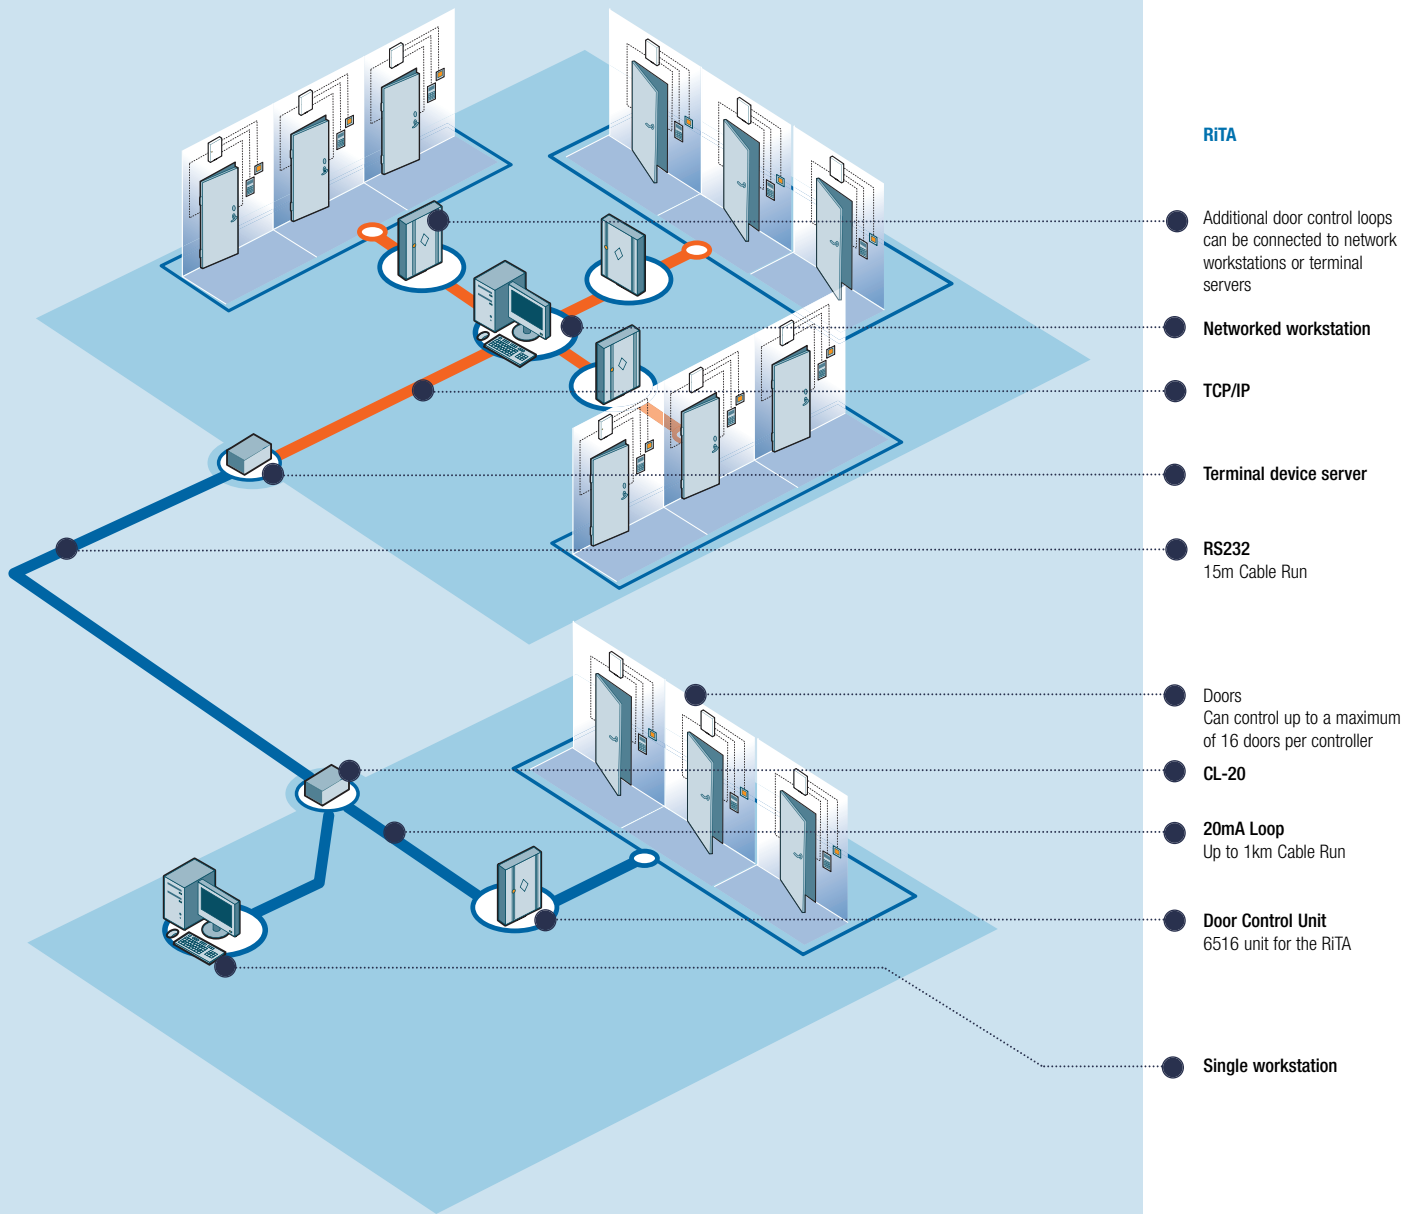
RiTA

Additional door control loops can be connected to network workstations or terminal servers

Networked workstation

TCP/IP

Terminal device server

RS232
15m Cable Run

Doors
Can control up to a maximum of 16 doors per controller

CL-20

20mA Loop
Up to 1km Cable Run

Door Control Unit
6516 unit for the RiTA

Single workstation